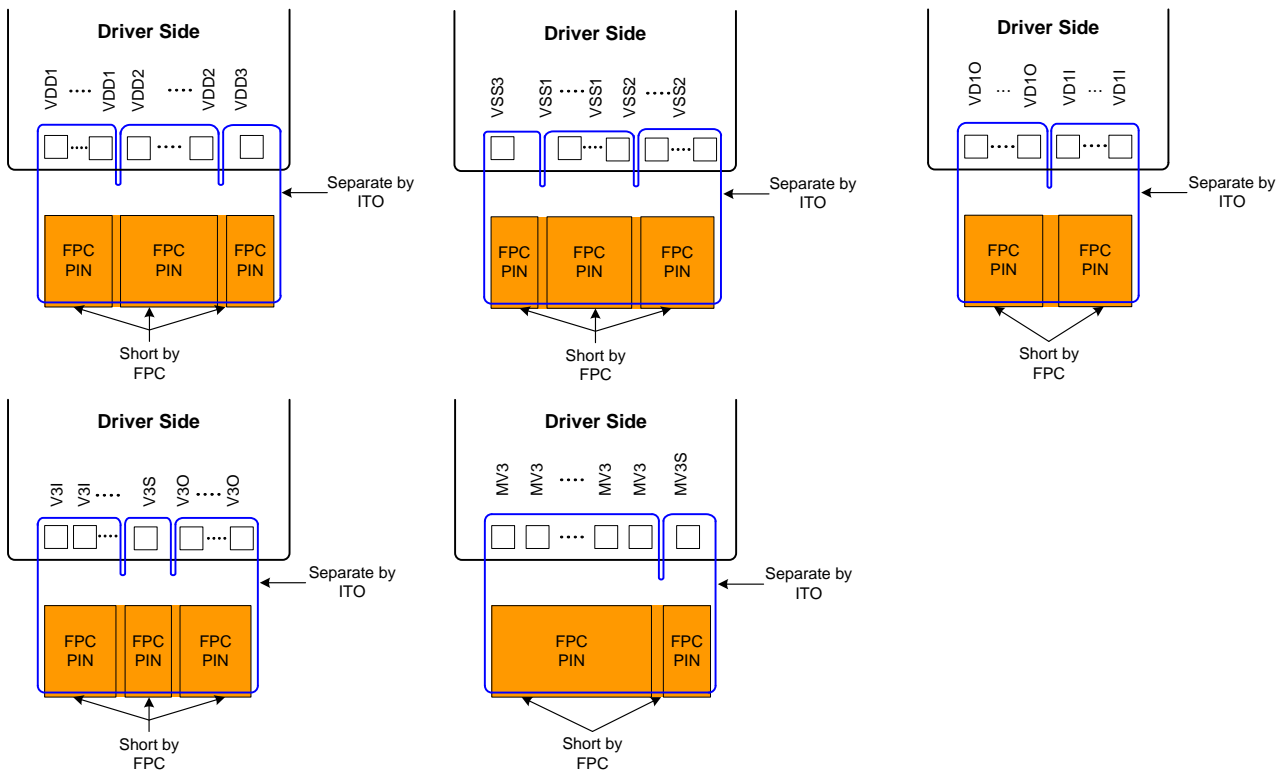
Driver Side

VDD1 ..... VDD1 VDD2 ..... VDD2 VDD3

Separate by ITO

FPC PIN FPC PIN FPC PIN

Short by FPC

Driver Side

VSS3 VSS1 ..... VSS1 VSS2 ..... VSS2

Separate by ITO

FPC PIN FPC PIN FPC PIN

Short by FPC

Driver Side

VD1O ... VD1O VD1I ... VD1I

Separate by ITO

FPC PIN FPC PIN

Short by FPC

Driver Side

V3I V3I ..... V3S V3O ..... V3O

Separate by ITO

FPC PIN FPC PIN FPC PIN

Short by FPC

Driver Side

MV3 MV3 ..... MV3 MV3 MV3S

Separate by ITO

FPC PIN FPC PIN

Short by FPC